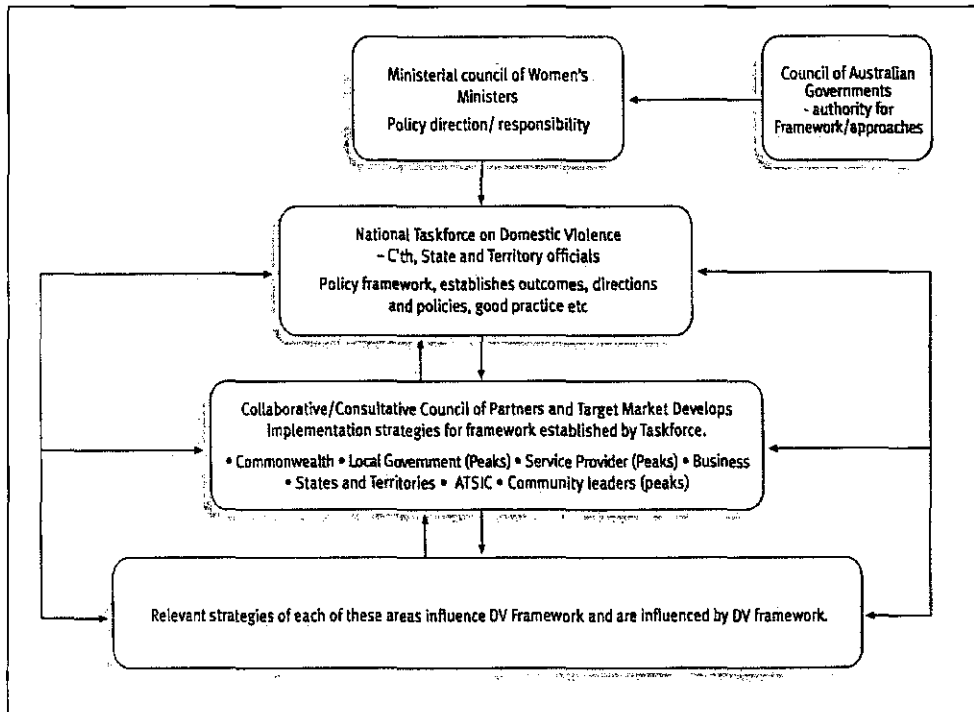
Ministerial council of Women's Ministers
Policy direction/ responsibility

Council of Australian Governments
- authority for Framework/approaches

National Taskforce on Domestic Violence
– C'th, State and Territory officials
Policy framework, establishes outcomes, directions and policies, good practice etc

Collaborative/Consultative Council of Partners and Target Market Develops Implementation strategies for framework established by Taskforce.
• Commonwealth • Local Government (Peaks) • Service Provider (Peaks) • Business
• States and Territories • ATSIC • Community leaders (peaks)

Relevant strategies of each of these areas influence DV Framework and are influenced by DV framework.